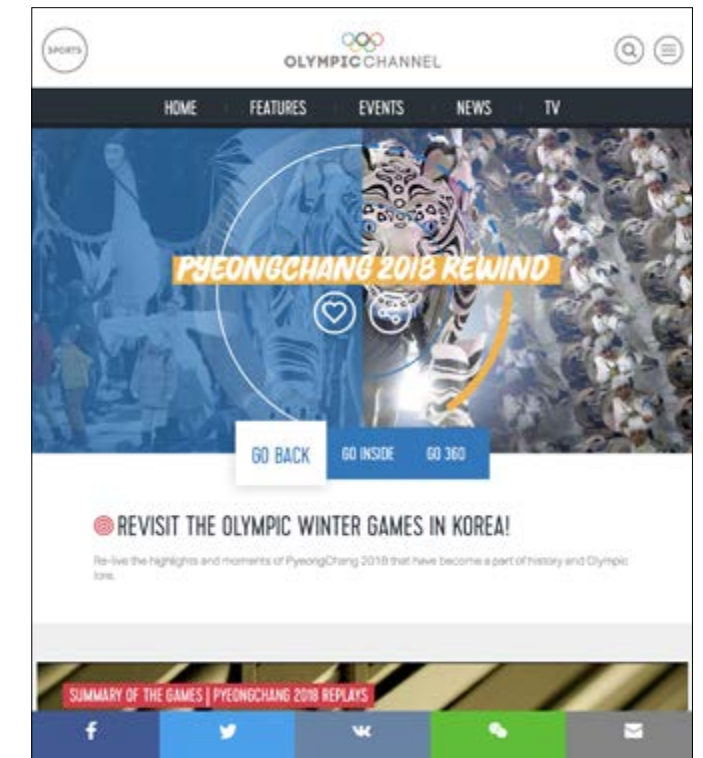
SPORTS

OLYMPIC CHANNEL

HOME FEATURES EVENTS NEWS TV

PYEONGCHANG 2018 REWIND

GO BACK GO INSIDE GO 360

REVISIT THE OLYMPIC WINTER GAMES IN KOREA!

Re-live the highlights and moments of PyeongChang 2018 that have become a part of history and Olympic lore.

SUMMARY OF THE GAMES | PYEONGCHANG 2018 REPLAYS